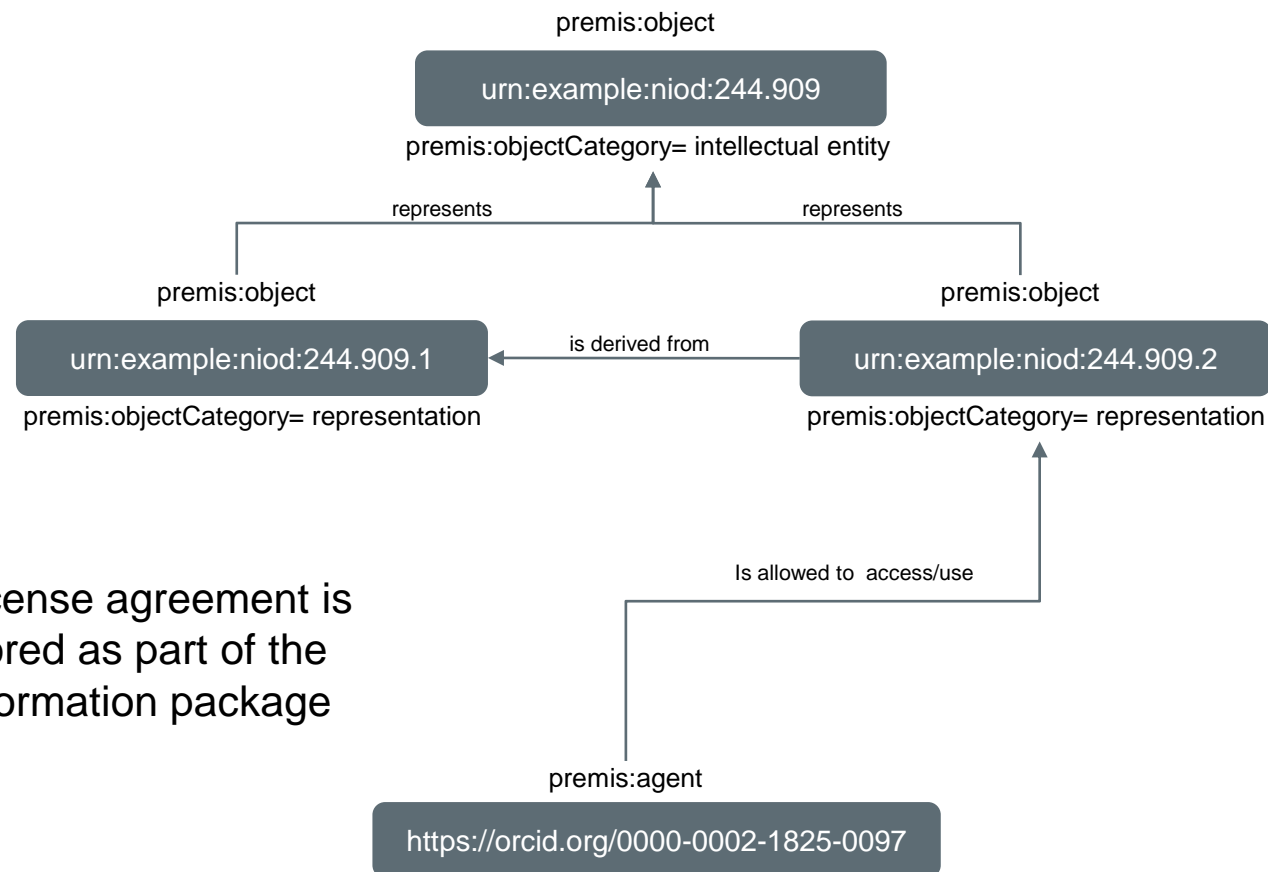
premis:object

urn:example:niod:244.909

premis:objectCategory= intellectual entity

represents

represents

premis:object

urn:example:niod:244.909.1

premis:objectCategory= representation

is derived from

premis:object

urn:example:niod:244.909.2

premis:objectCategory= representation

Is allowed to access/use

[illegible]ense agreement is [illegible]ored as part of the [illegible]ormation package

premis:agent

https://orcid.org/0000-0002-1825-0097